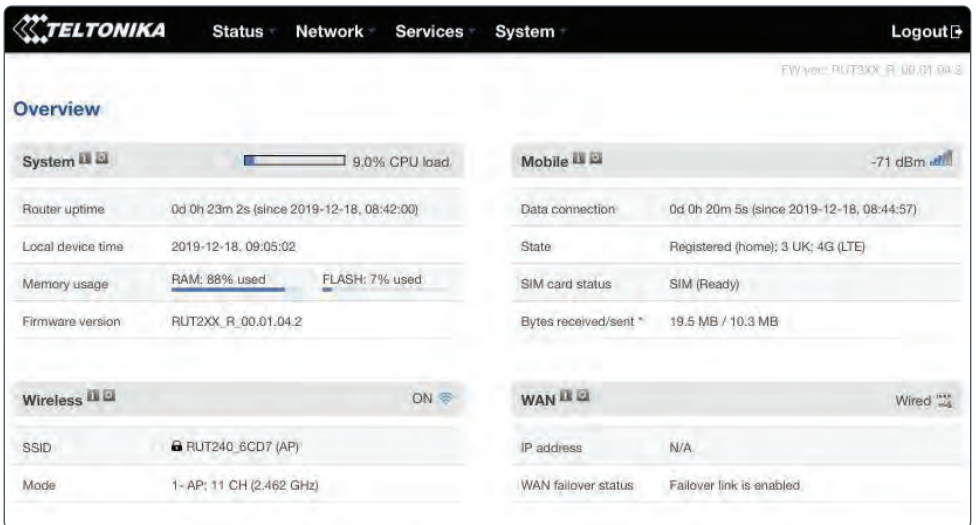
TELTONIKA Status Network Services System Logout

FW ver.: RUT2XX_R_00.01.04.2

Overview

System

9.0% CPU load

| | |
|---|---|
| Router uptime | 0d 0h 23m 2s (since 2019-12-18, 08:42:00) |
| Local device time | 2019-12-18, 09:05:02 |
| Memory usage | RAM: 88% used FLASH: 7% used |
| Firmware version | RUT2XX_R_00.01.04.2 |

Mobile

-71 dBm

| | |
|---|---|
| Data connection | 0d 0h 20m 5s (since 2019-12-18, 08:44:57) |
| State | Registered (home); 3 UK; 4G (LTE) |
| SIM card status | SIM (Ready) |
| Bytes received/sent * | 19.5 MB / 10.3 MB |

Wireless

ON

| | |
|---|---|
| SSID | RUT240_6CD7 (AP) |
| Mode | 1- AP; 11 CH (2.462 GHz) |

WAN

Wired

| | |
|---|---|
| IP address | N/A |
| WAN failover status | Failover link is enabled |